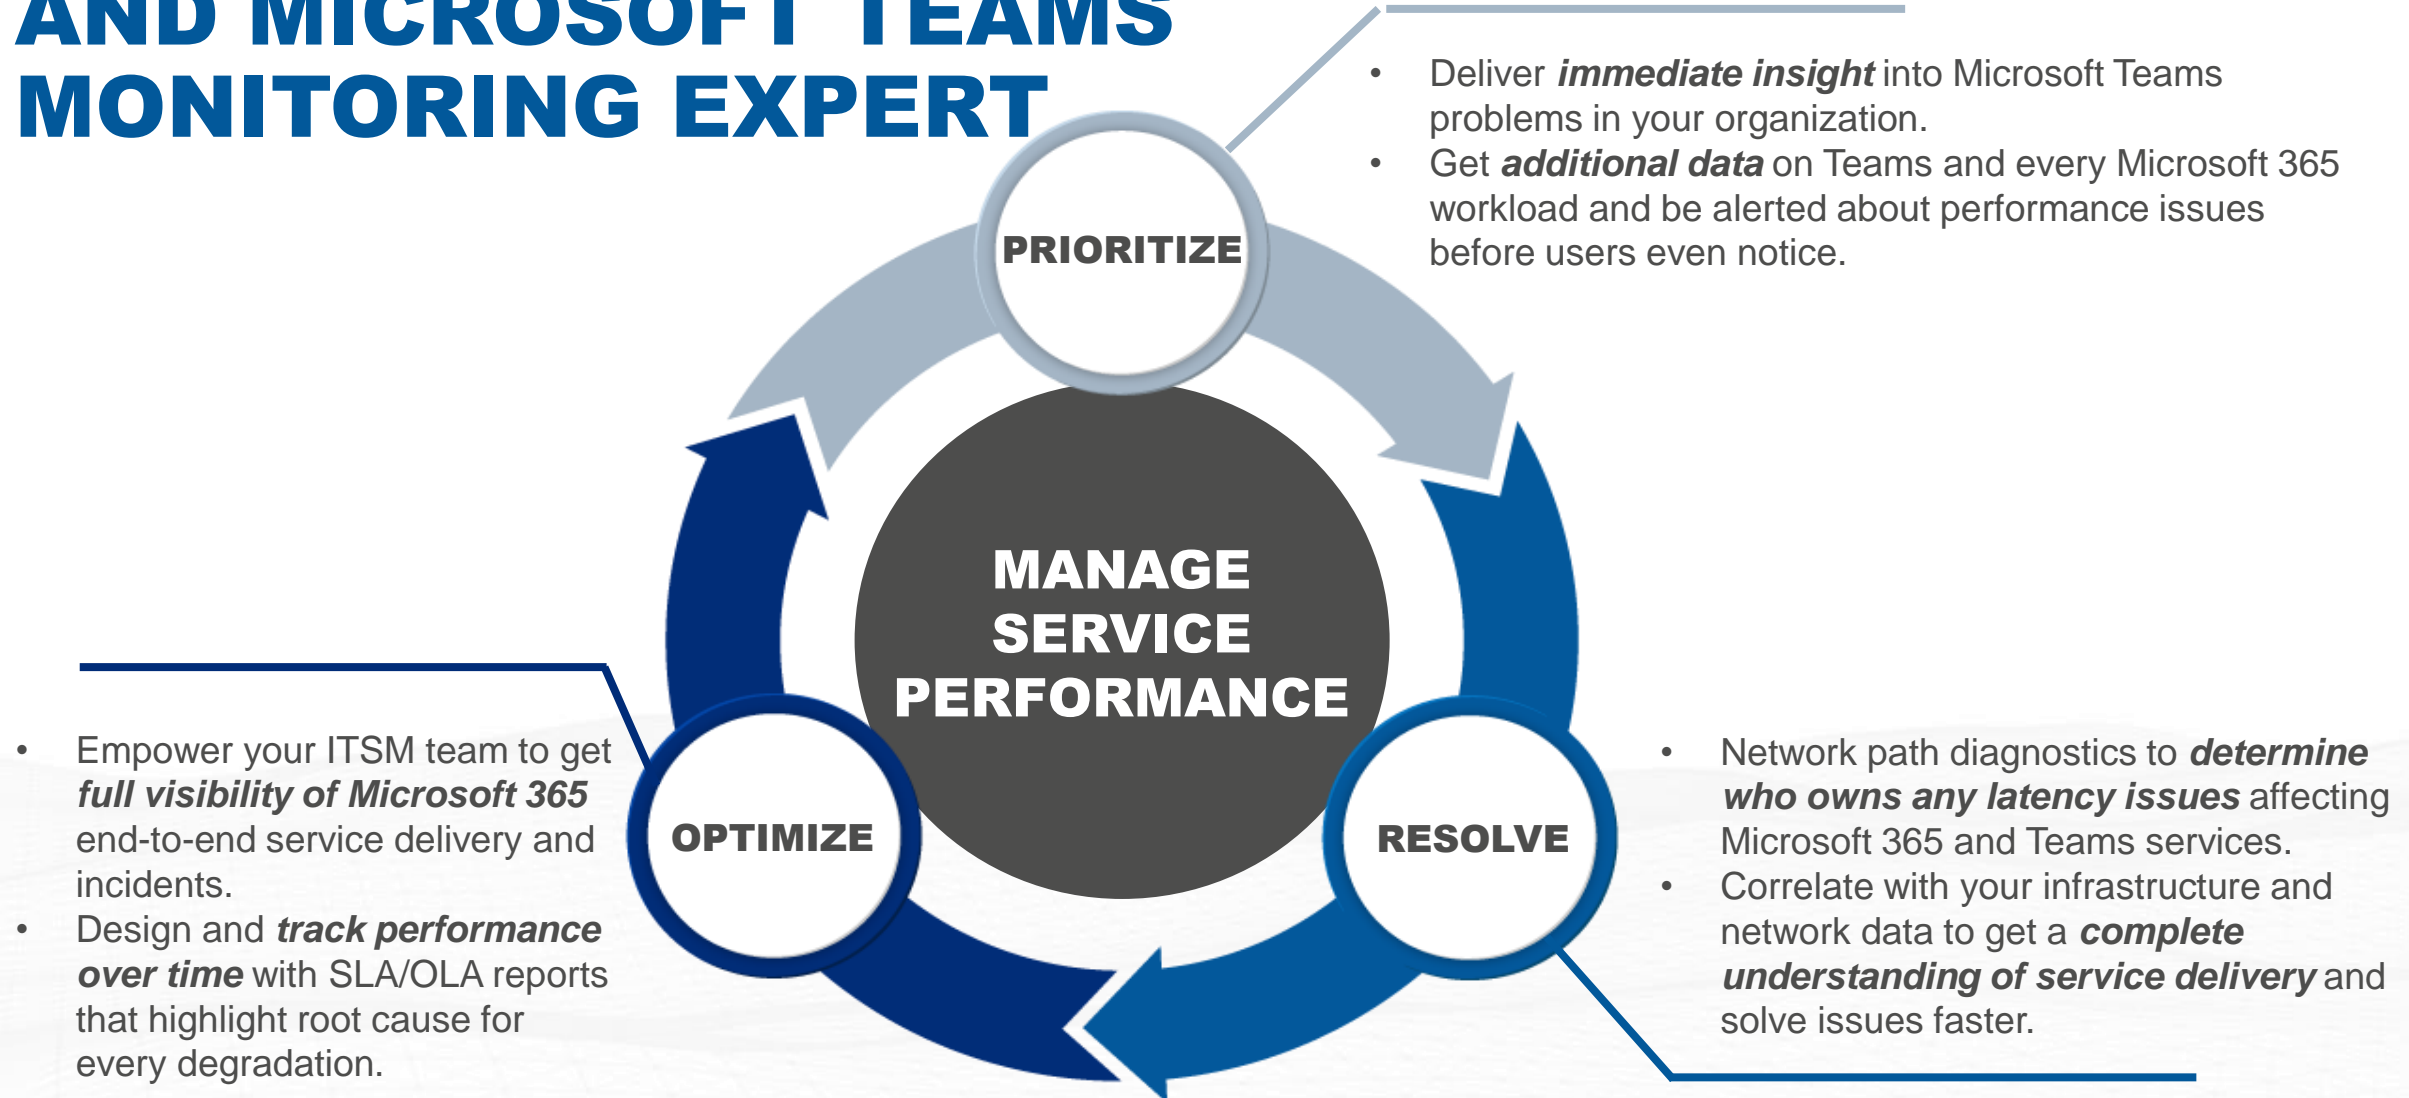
AND MICROSOFT TEAMS MONITORING EXPERT

- Deliver ***immediate insight*** into Microsoft Teams problems in your organization.
- Get ***additional data*** on Teams and every Microsoft 365 workload and be alerted about performance issues before users even notice.

PRIORITIZE

MANAGE SERVICE PERFORMANCE

OPTIMIZE

RESOLVE

- Empower your ITSM team to get ***full visibility of Microsoft 365*** end-to-end service delivery and incidents.
- Design and ***track performance over time*** with SLA/OLA reports that highlight root cause for every degradation.

- Network path diagnostics to ***determine who owns any latency issues*** affecting Microsoft 365 and Teams services.
- Correlate with your infrastructure and network data to get a ***complete understanding of service delivery*** and solve issues faster.